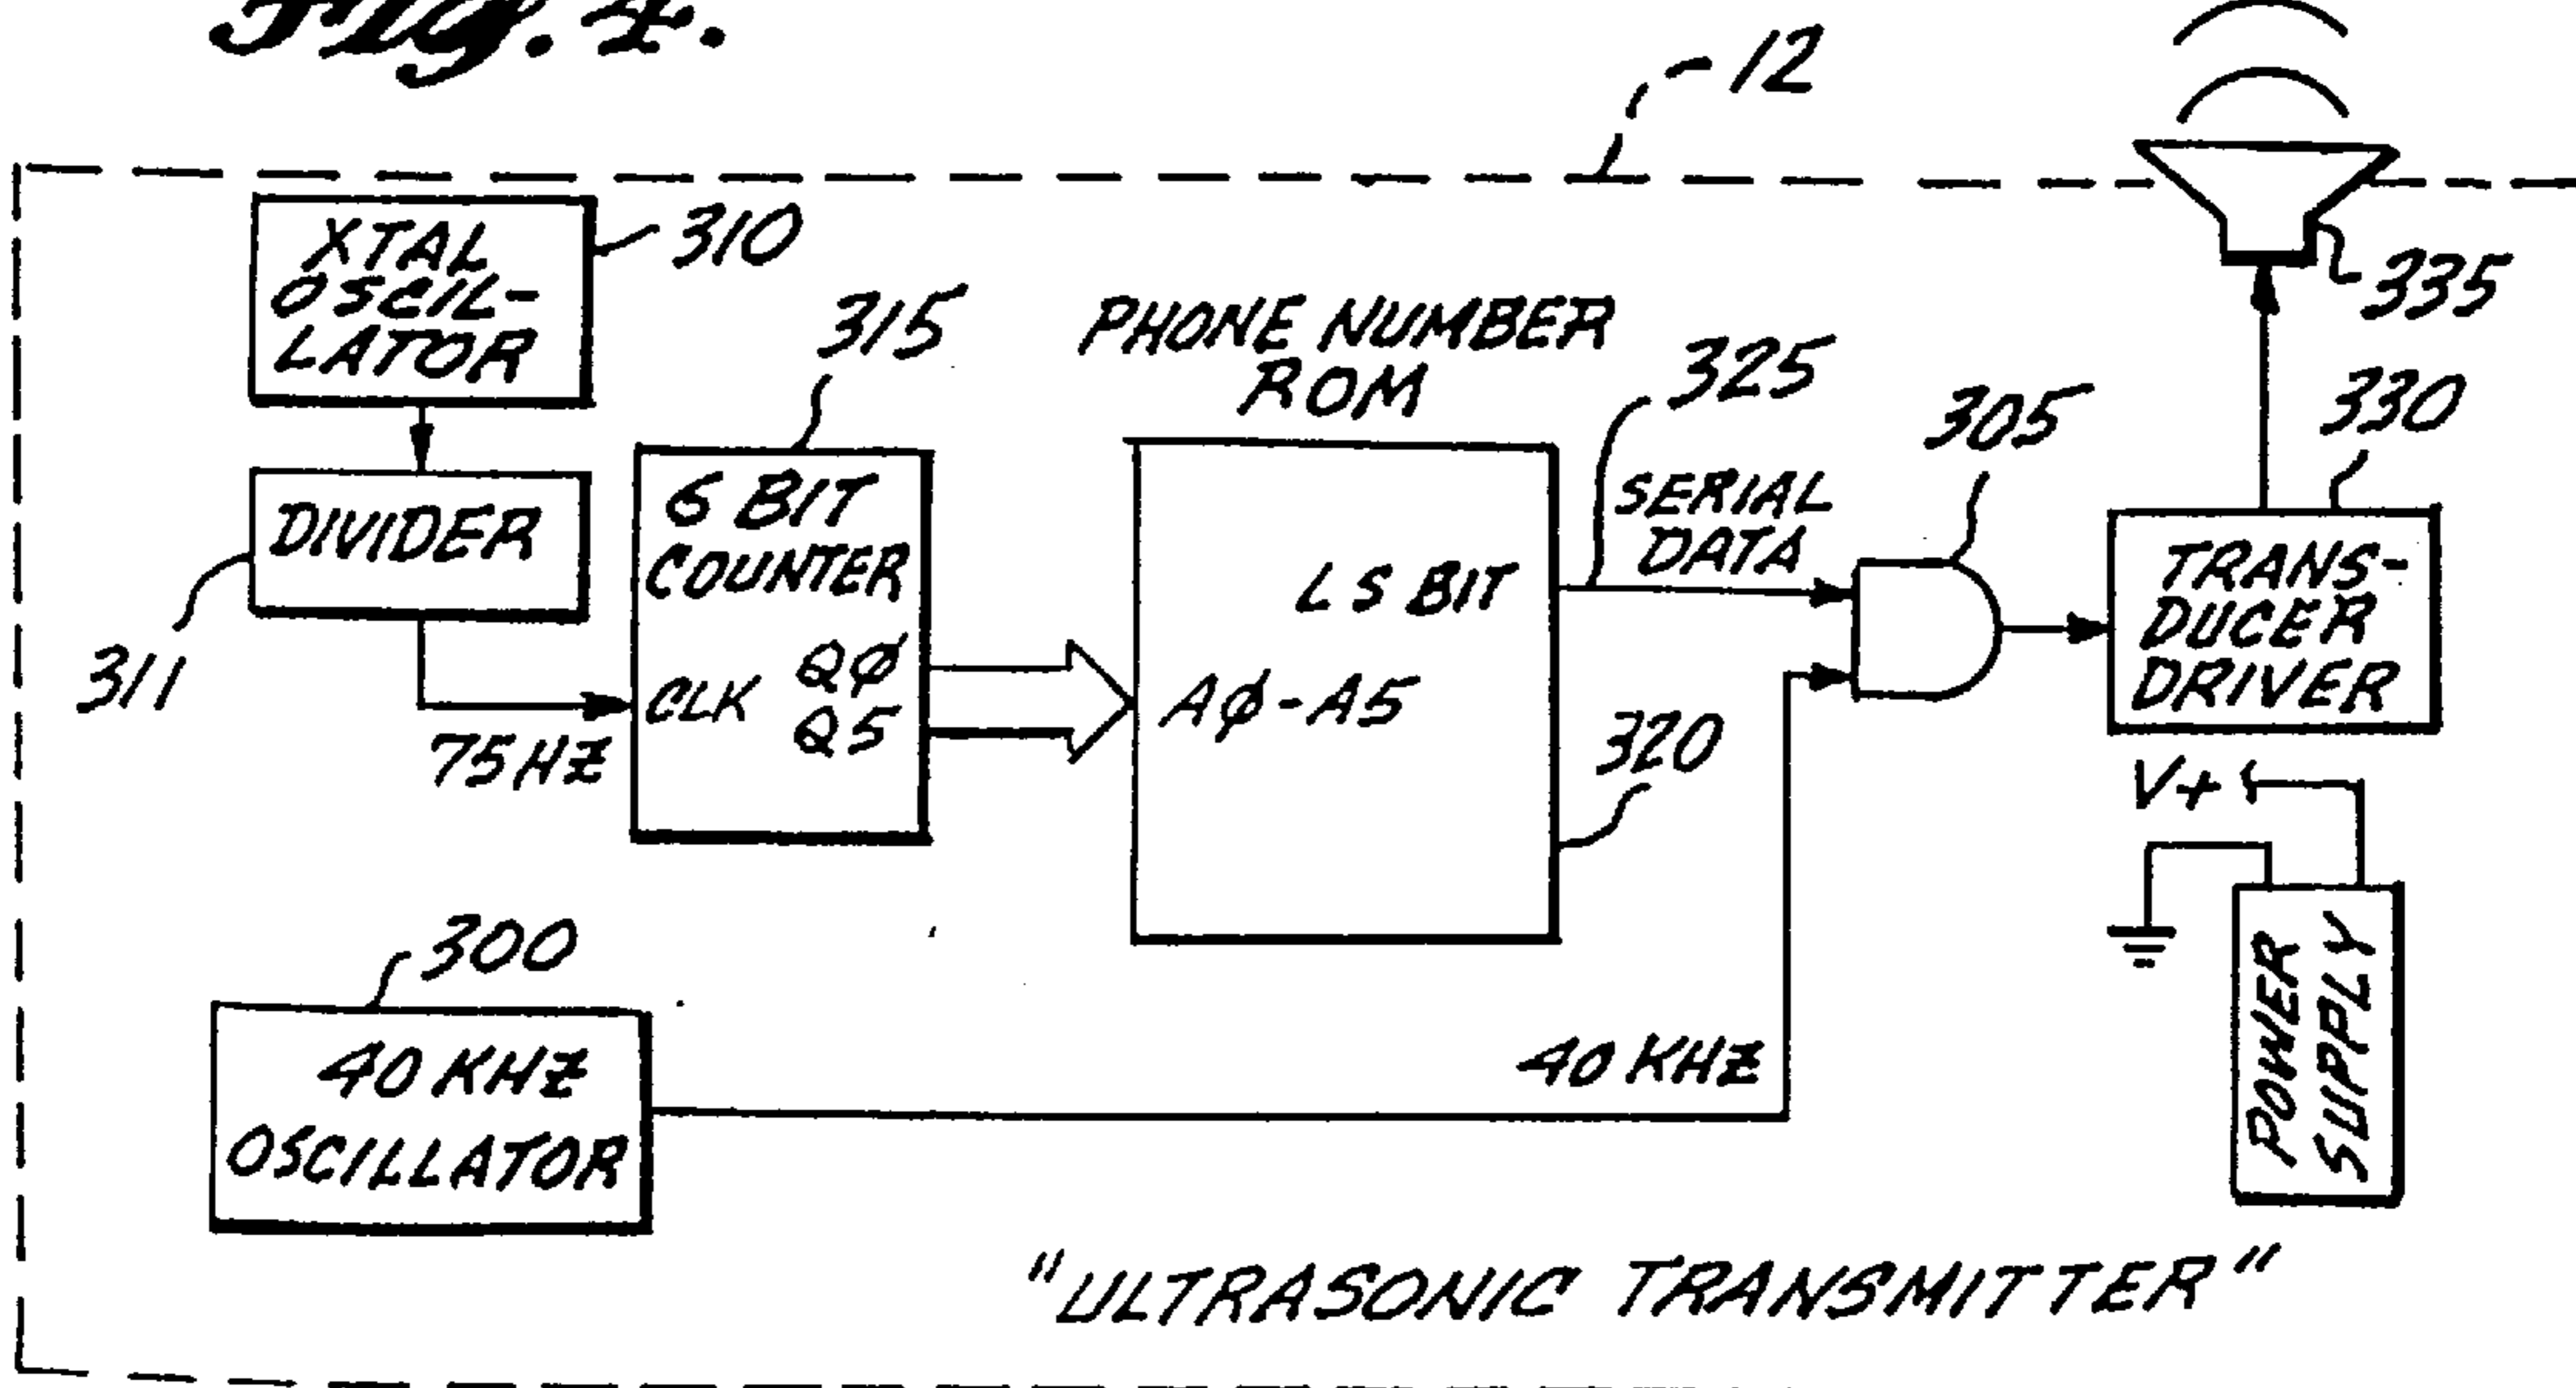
Fig. 4.

12

XTAL OSCIL-LATOR

310

DIVIDER

311

75 HZ

315

6 BIT COUNTER

CLK

Q$\phi$

Q5

PHONE NUMBER ROM

L S BIT

A$\phi$-A5

325

SERIAL DATA

320

305

330

TRANS-DUCER DRIVER

335

V+

POWER SUPPLY

300

40 KHZ OSCILLATOR

40 KHZ

"ULTRASONIC TRANSMITTER"